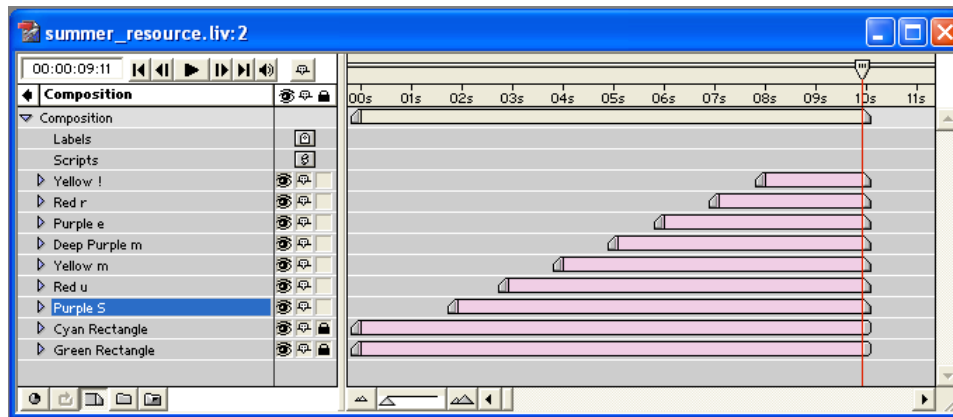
summer_resource.liv:2

00:00:09:11

Composition

00s 01s 02s 03s 04s 05s 06s 07s 08s 09s 10s 11s

Composition
Labels
Scripts
Yellow !
Red r
Purple e
Deep Purple m
Yellow m
Red u
Purple S
Cyan Rectangle
Green Rectangle